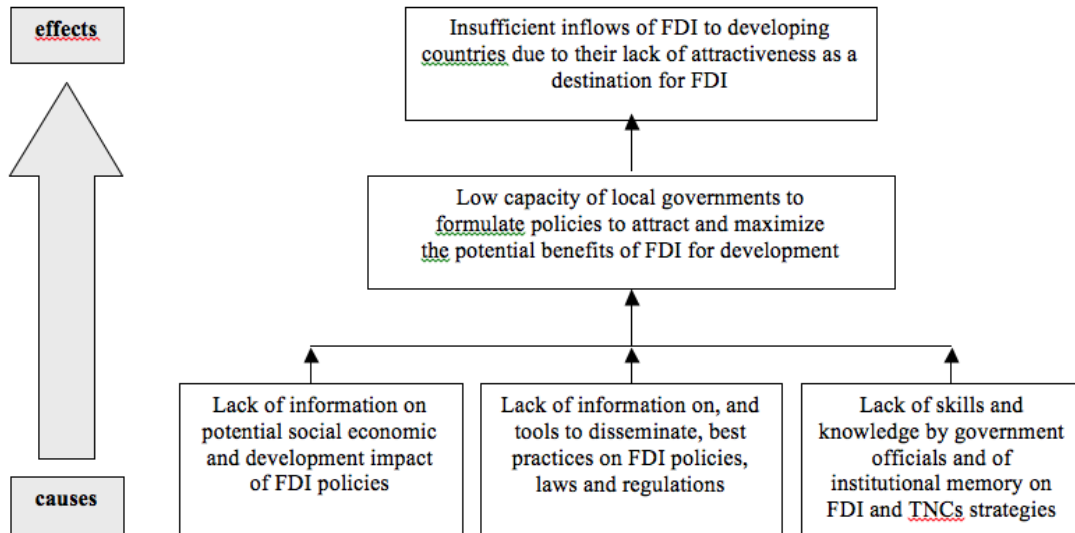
effects

causes

Insufficient inflows of FDI to developing countries due to their lack of attractiveness as a destination for FDI

Low capacity of local governments to formulate policies to attract and maximize the potential benefits of FDI for development

Lack of information on potential social economic and development impact of FDI policies

Lack of information on, and tools to disseminate, best practices on FDI policies, laws and regulations

Lack of skills and knowledge by government officials and of institutional memory on FDI and TNCs strategies